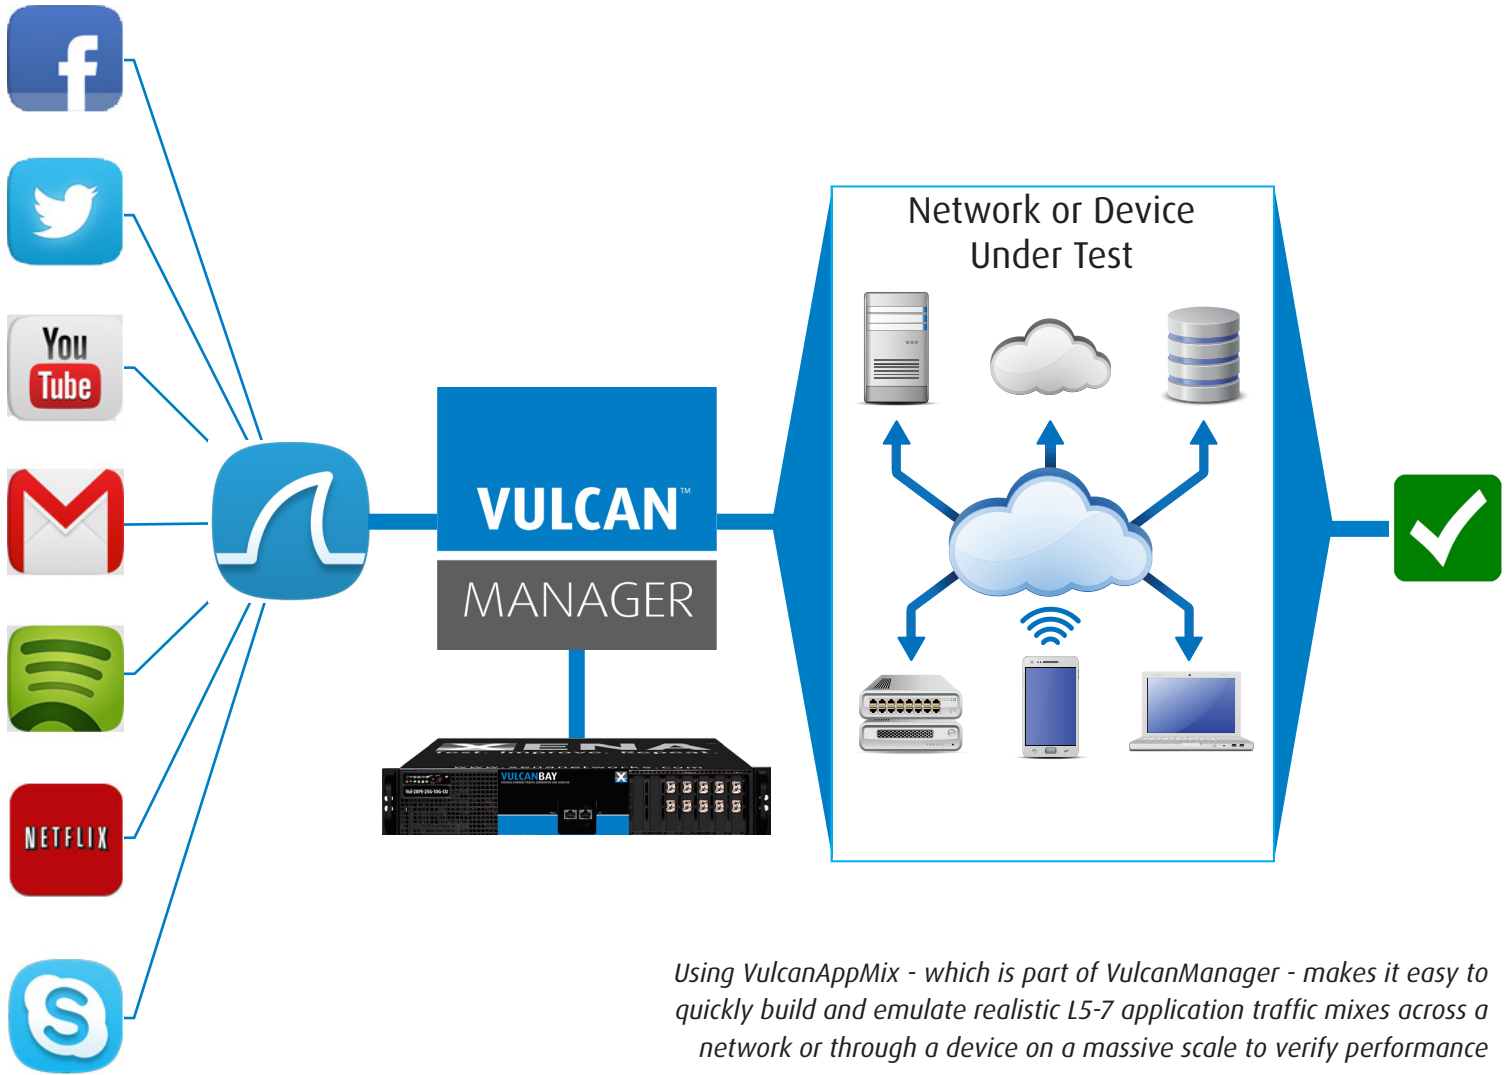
f

You Tube

NETFLIX

VULCAN™

MANAGER

XENA

VULCANBAY

Network or Device Under Test

Using VulcanAppMix - which is part of VulcanManager - makes it easy to quickly build and emulate realistic L5-7 application traffic mixes across a network or through a device on a massive scale to verify performance